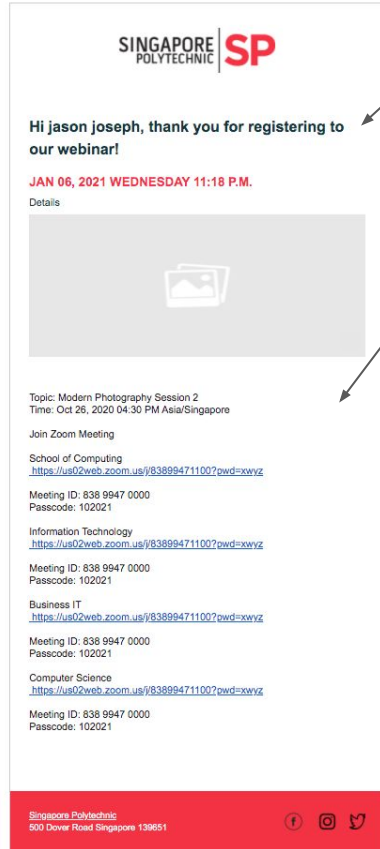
SINGAPORE POLYTECHNIC SP

Hi jason joseph, thank you for registering to our webinar!

JAN 06, 2021 WEDNESDAY 11:18 P.M.

Details

Topic: Modern Photography Session 2
Time: Oct 26, 2020 04:30 PM Asia/Singapore

Join Zoom Meeting

School of Computing
https://us02web.zoom.us/j/83899471100?pwd=xwyz

Meeting ID: 838 9947 0000
Passcode: 102021

Information Technology
https://us02web.zoom.us/j/83899471100?pwd=xwyz

Meeting ID: 838 9947 0000
Passcode: 102021

Business IT
https://us02web.zoom.us/j/83899471100?pwd=xwyz

Meeting ID: 838 9947 0000
Passcode: 102021

Computer Science
https://us02web.zoom.us/j/83899471100?pwd=xwyz

Meeting ID: 838 9947 0000
Passcode: 102021

Singapore Polytechnic
500 Dover Road Singapore 139651